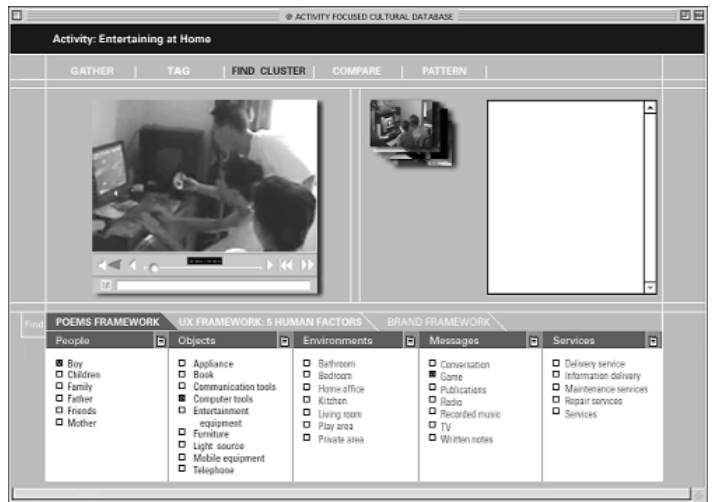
@ ACTIVITY FOCUSED CULTURAL DATABASE

Activity: Entertaining at Home

GATHER | TAG | FIND CLUSTER | COMPARE | PATTERN

Find

POEMS FRAMEWORK | UX FRAMEWORK: 5 HUMAN FACTORS | BRAND FRAMEWORK

| People | Objects | Environments | Messages | Services |
|---|---|---|---|---|
| Boy | Appliance | Bathroom | Conversation | Delivery service |
| Children | Book | Bedroom | Game | Information delivery |
| Family | Communication tools | Home office | Publications | Maintenance services |
| Father | Computer tools | Kitchen | Radio | Repair services |
| Friends | Entertainment equipment | Living room | Recorded music | Services |
| Mother | Furniture | Play area | TV | |
| | Light source | Private area | Written notes | |
| | Mobile equipment | | | |
| | Telephone | | | |